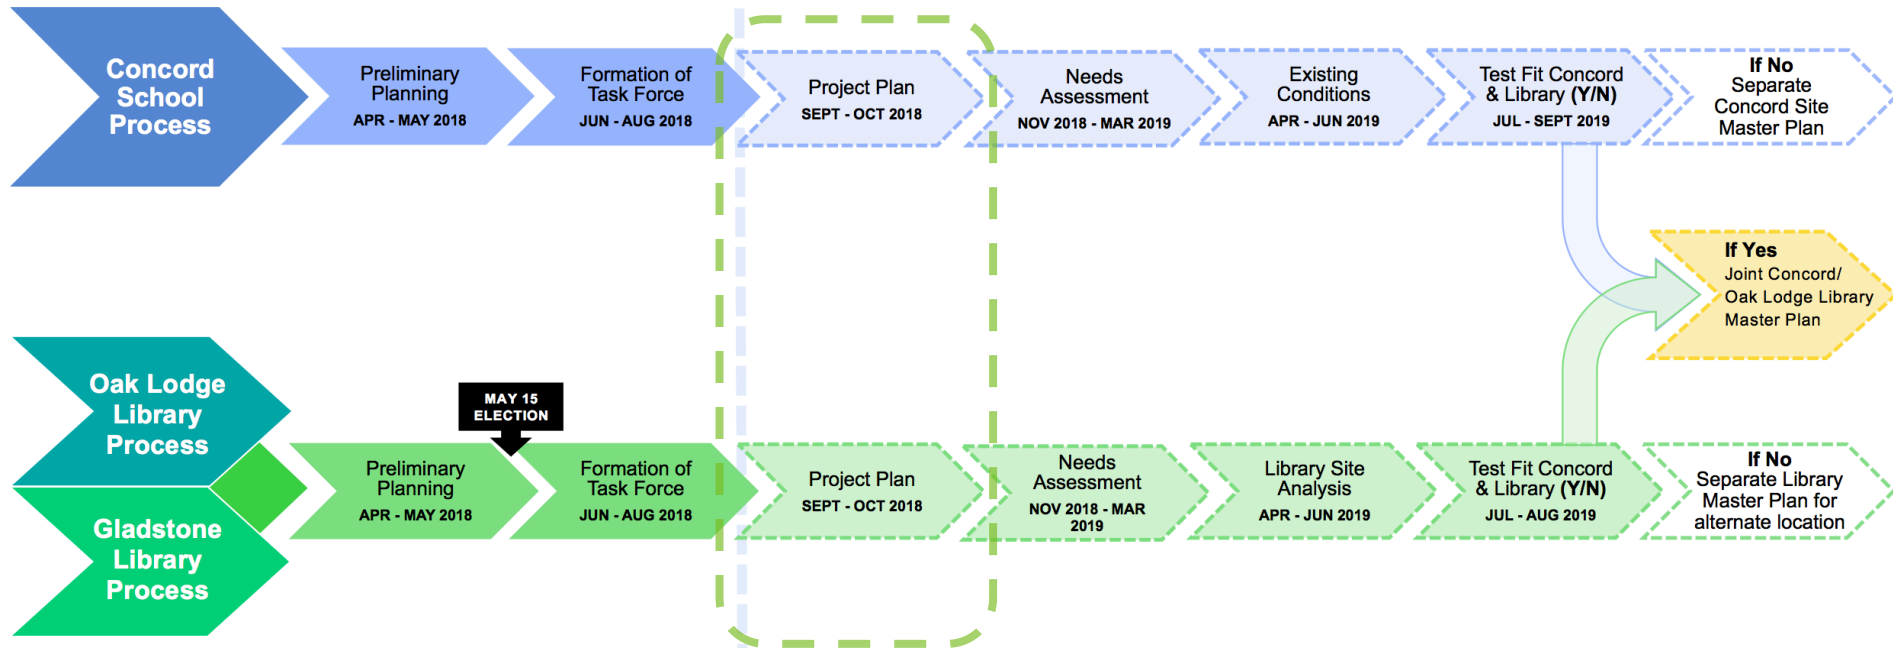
Concord School Process

Preliminary Planning
APR - MAY 2018

Formation of Task Force
JUN - AUG 2018

Project Plan
SEPT - OCT 2018

Needs Assessment
NOV 2018 - MAR 2019

Existing Conditions
APR - JUN 2019

Test Fit Concord & Library (Y/N)
JUL - SEPT 2019

If No
Separate Concord Site Master Plan

If Yes
Joint Concord/ Oak Lodge Library Master Plan

Oak Lodge Library Process

Gladstone Library Process

MAY 15 ELECTION

Preliminary Planning
APR - MAY 2018

Formation of Task Force
JUN - AUG 2018

Project Plan
SEPT - OCT 2018

Needs Assessment
NOV 2018 - MAR 2019

Library Site Analysis
APR - JUN 2019

Test Fit Concord & Library (Y/N)
JUL - AUG 2019

If No
Separate Library Master Plan for alternate location